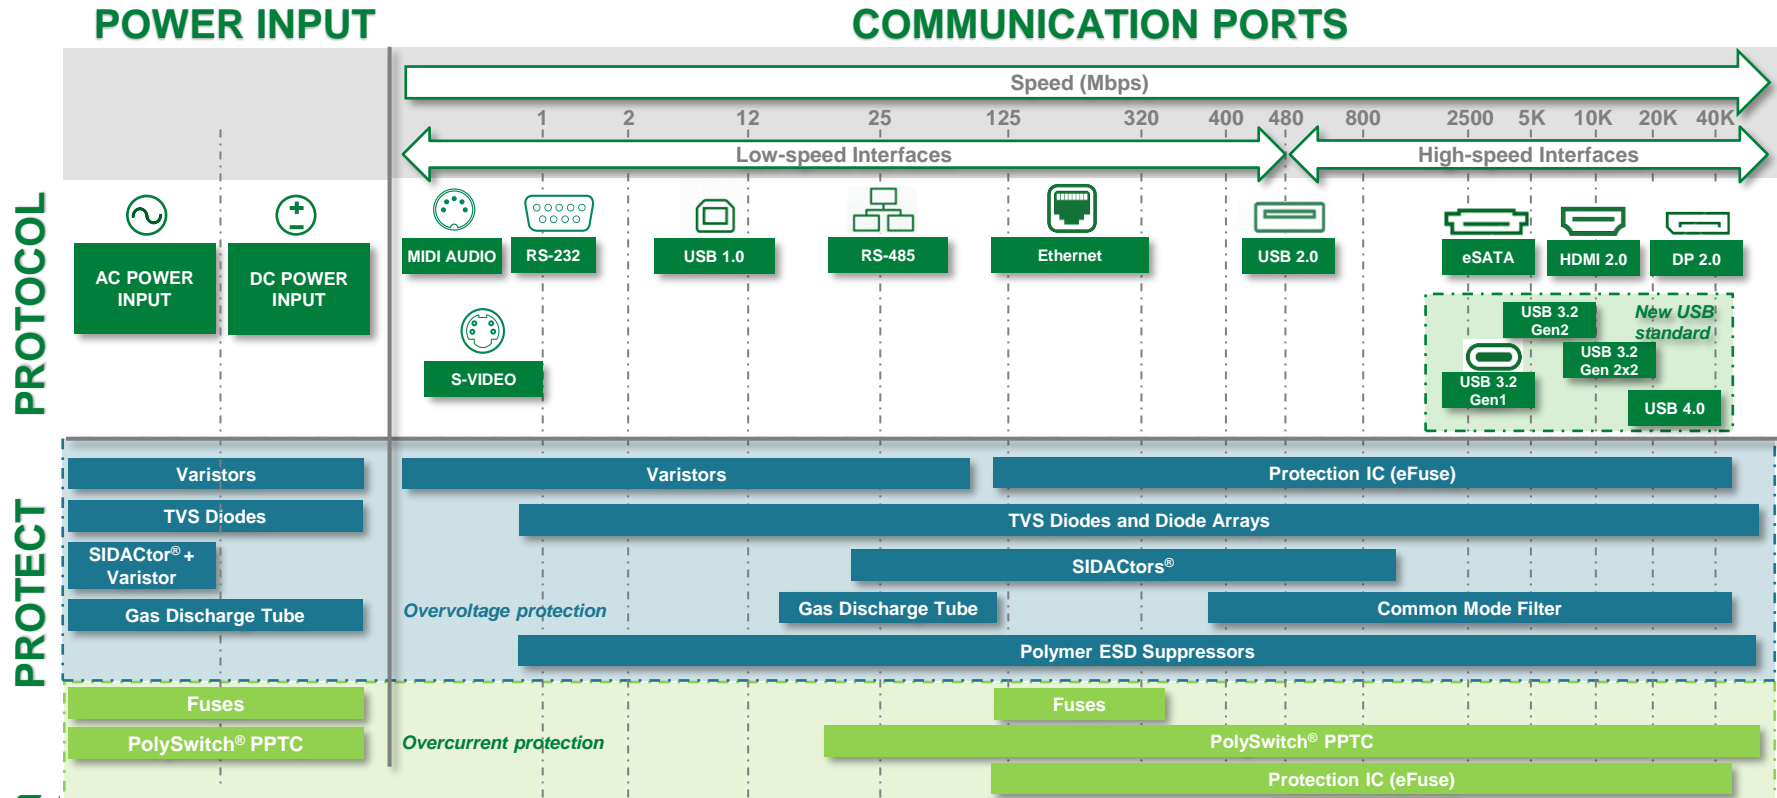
POWER INPUT

COMMUNICATION PORTS

Speed (Mbps)

1 2 12 25 125 320 400 480 800 2500 5K 10K 20K 40K

Low-speed Interfaces

High-speed Interfaces

PROTOCOL

AC POWER INPUT

DC POWER INPUT

MIDI AUDIO

RS-232

USB 1.0

RS-485

Ethernet

USB 2.0

eSATA

HDMI 2.0

DP 2.0

S-VIDEO

USB 3.2 Gen2

New USB standard

USB 3.2 Gen 2x2

USB 3.2 Gen1

USB 4.0

PROTECT

Varistors

TVS Diodes

SIDACtor® + Varistor

Gas Discharge Tube

Varistors

Protection IC (eFuse)

TVS Diodes and Diode Arrays

SIDACtors®

Overvoltage protection

Gas Discharge Tube

Common Mode Filter

Polymer ESD Suppressors

Fuses

PolySwitch® PPTC

Fuses

Overcurrent protection

PolySwitch® PPTC

Protection IC (eFuse)